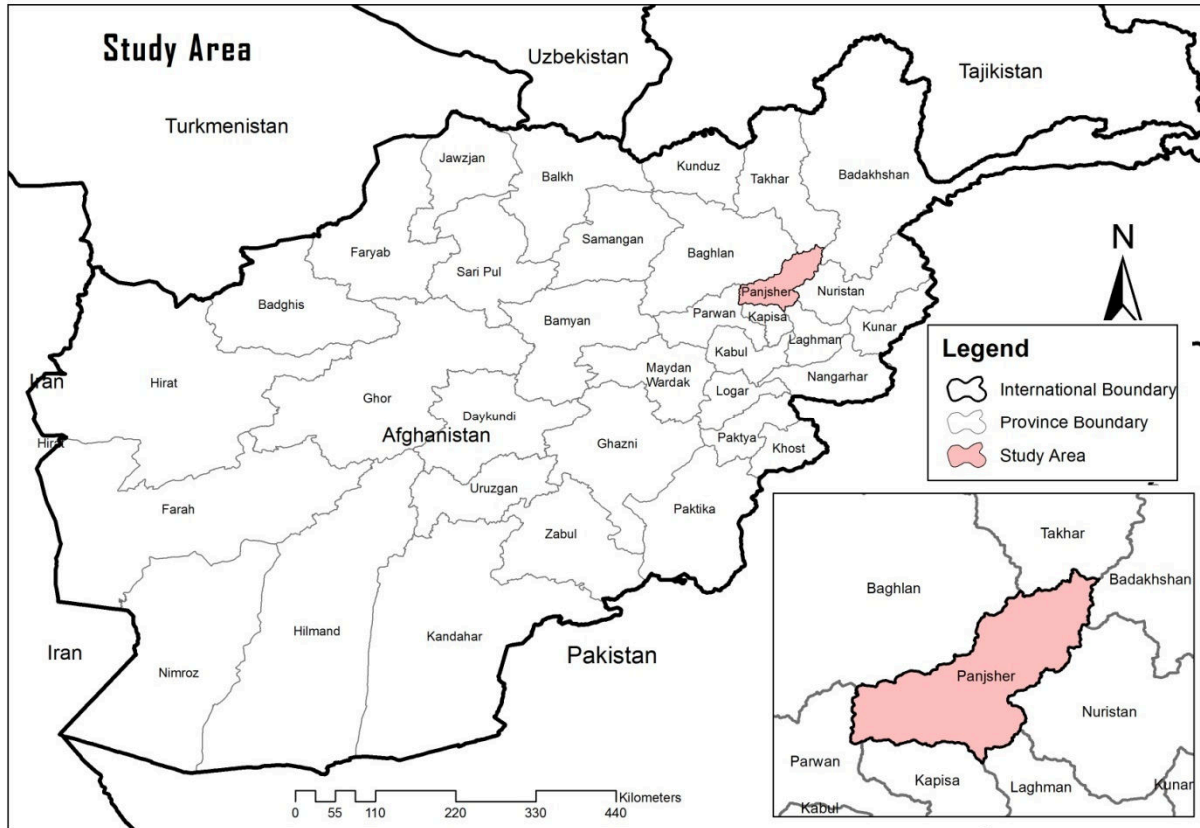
Study Area

Uzbekistan

Tajikistan

Turkmenistan

Jawzjan

Balkh

Kunduz

Takhar

Badakhshan

Faryab

Samangan

Baghlan

Sari Pul

N

Panjsher

Nuristan

Badghis

Parwan

Kapisa

Bamyan

Kunar

Laghman

Kabul

Maydan Wardak

Iran

Hirat

Ghor

Logar

Nangarhar

Daykundi

Afghanistan

Hirat

Ghazni

Paktya

Khost

Uruzgan

Farah

Paktika

Zabul

Hilmand

Kandahar

Iran

Pakistan

Nimroz

0 55 110 220 330 440 Kilometers

Legend

International Boundary

Province Boundary

Study Area

Takhar

Baghlan

Badakhshan

Panjsher

Nuristan

Parwan

Kapisa

Laghman

Kunar

Kabul